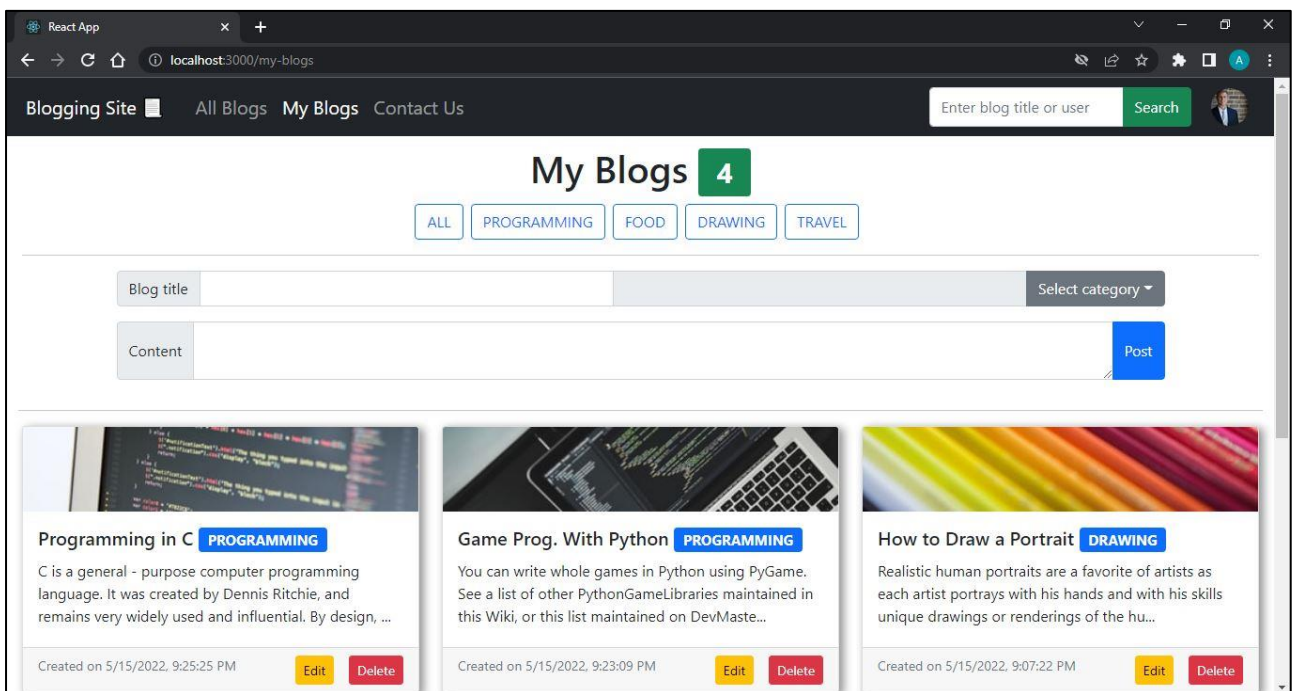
React App

localhost:3000/my-blogs

A

Blogging Site All Blogs My Blogs Contact Us

Enter blog title or user Search

My Blogs 4

ALL PROGRAMMING FOOD DRAWING TRAVEL

Blog title

Select category

Content

Post

Programming in C PROGRAMMING

C is a general - purpose computer programming language. It was created by Dennis Ritchie, and remains very widely used and influential. By design, ...

Created on 5/15/2022, 9:25:25 PM Edit Delete

Game Prog. With Python PROGRAMMING

You can write whole games in Python using PyGame. See a list of other PythonGameLibraries maintained in this Wiki, or this list maintained on DevMaste...

Created on 5/15/2022, 9:23:09 PM Edit Delete

How to Draw a Portrait DRAWING

Realistic human portraits are a favorite of artists as each artist portrays with his hands and with his skills unique drawings or renderings of the hu...

Created on 5/15/2022, 9:07:22 PM Edit Delete